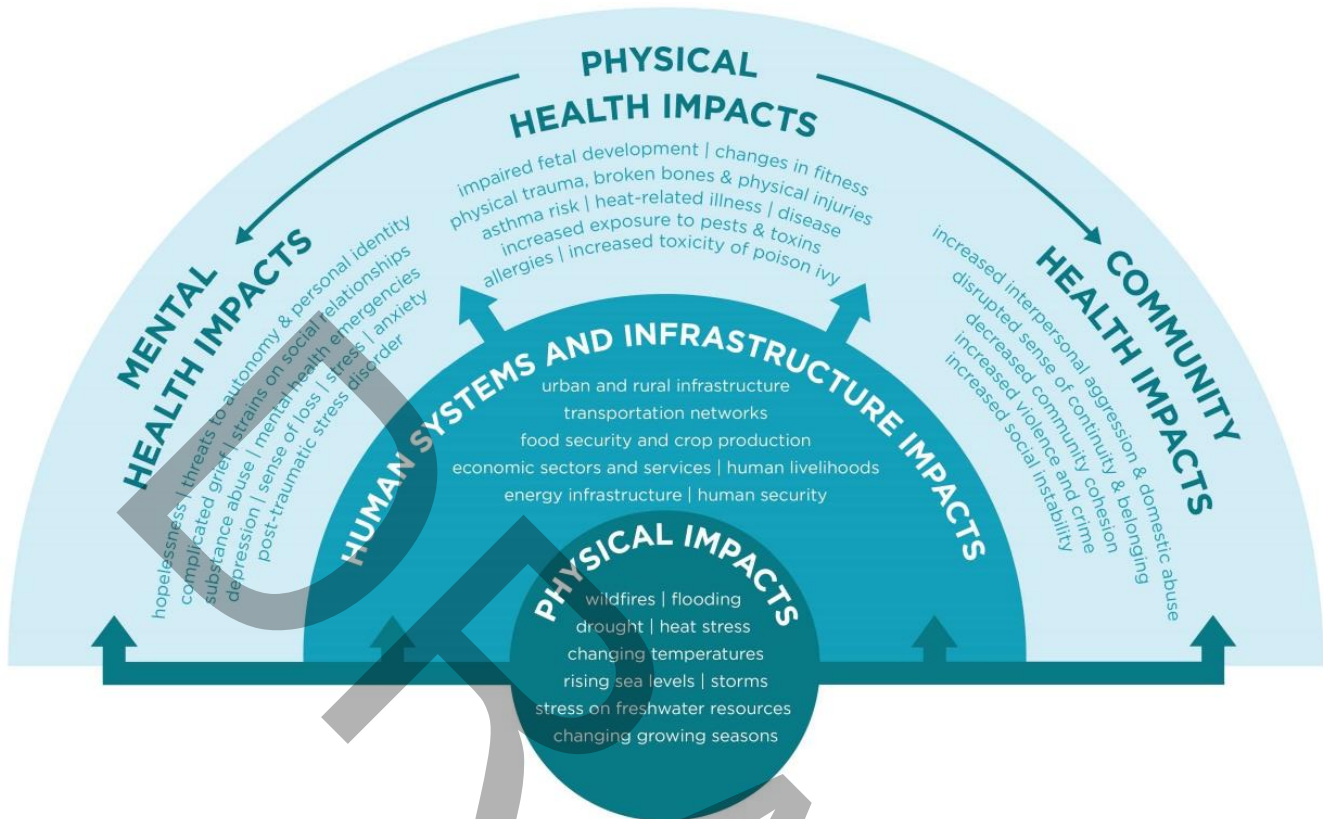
PHYSICAL HEALTH IMPACTS

impaired fetal development | changes in fitness
physical trauma, broken bones & physical injuries
asthma risk | heat-related illness | disease
increased exposure to pests & toxins
allergies | increased toxicity of poison ivy

MENTAL HEALTH IMPACTS

hopelessness | threats to autonomy & personal identity
complicated grief | strains on social relationships
substance abuse | mental health emergencies
depression | sense of loss | stress | anxiety
post-traumatic stress disorder

COMMUNITY HEALTH IMPACTS

increased interpersonal aggression & domestic abuse
disrupted sense of continuity & belonging
decreased community cohesion
increased violence and crime
increased social instability

HUMAN SYSTEMS AND INFRASTRUCTURE IMPACTS

urban and rural infrastructure
transportation networks
food security and crop production
economic sectors and services | human livelihoods
energy infrastructure | human security

PHYSICAL IMPACTS

wildfires | flooding
drought | heat stress
changing temperatures
rising sea levels | storms
stress on freshwater resources
changing growing seasons